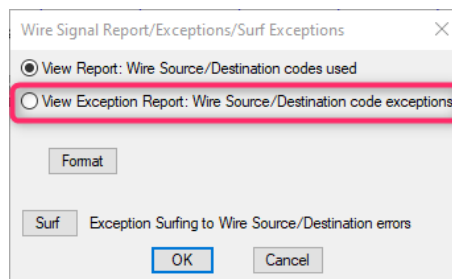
Wire Signal Report/Exceptions/Surf Exceptions

X

View Report: Wire Source/Destination codes used

View Exception Report: Wire Source/Destination code exceptions

Format

Surf

Exception Surfing to Wire Source/Destination errors

OK

Cancel